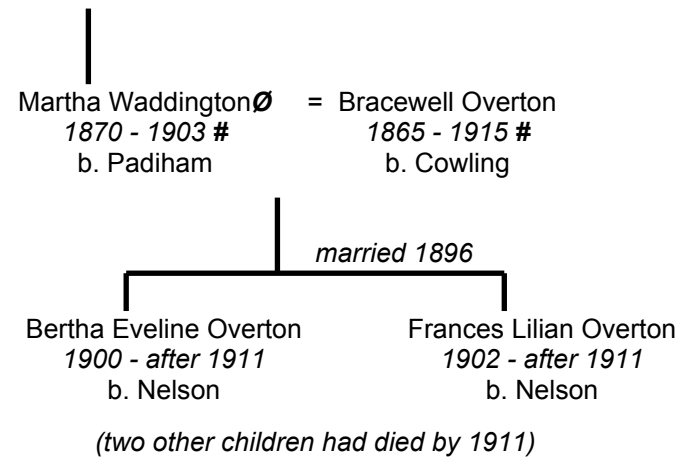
Martha WaddingtonØ = Bracewell Overton
1870 - 1903 # 1865 - 1915 #
b. Padiham b. Cowling

married 1896

Bertha Eveline Overton
1900 - after 1911
b. Nelson

Frances Lilian Overton
1902 - after 1911
b. Nelson

(two other children had died by 1911)